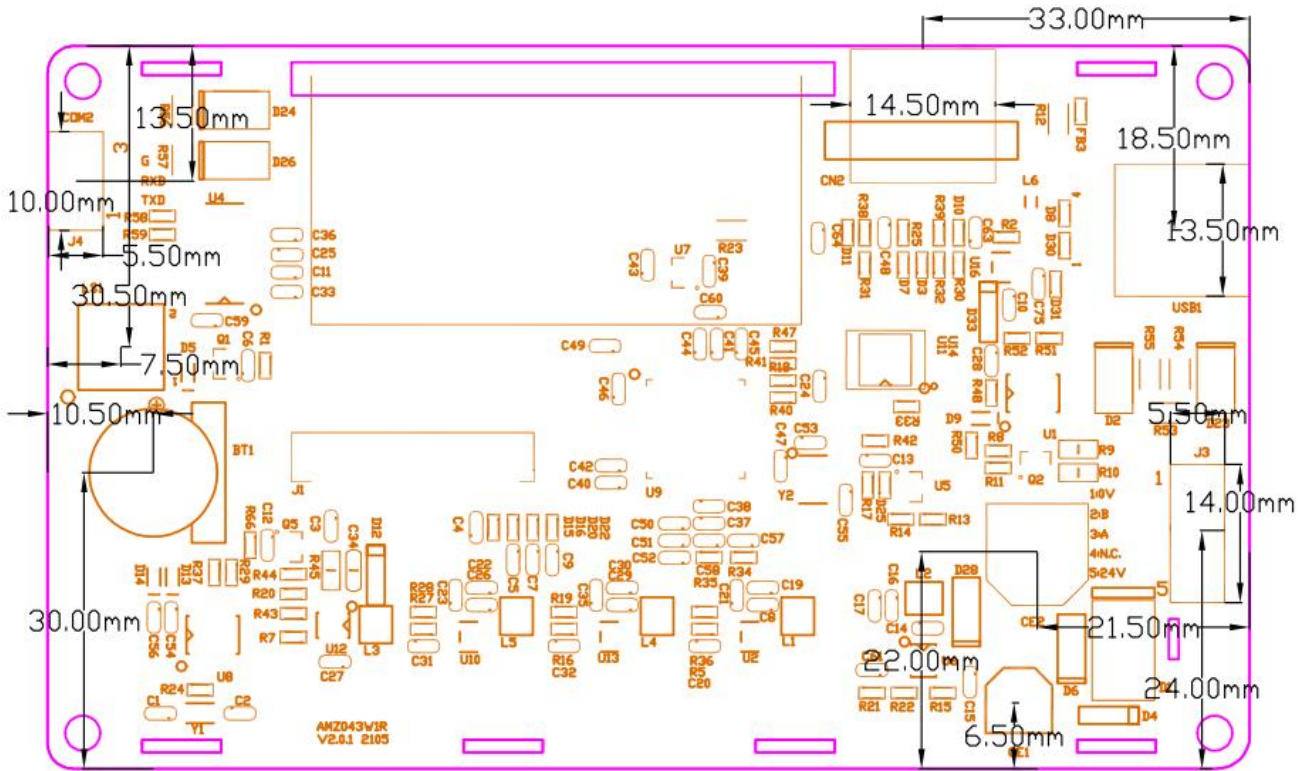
33.00mm
14.50mm
13.50mm
D24
COM2
R57
G
D26
RXD
U4
TXD
10.00mm
R58
R59
J4
5.50mm
30.50mm
C36
C25
C11
C33
C59
Q1
C6
R1
D5
7.50mm
10.50mm
BT1
J1
U7
R23
C43
C39
C60
C44
C41
C45
R47
R41
C49
C46
R18
R40
C24
C47
C53
C42
C40
U9
Y2
CN2
R12
FB3
L6
R38
R39
D10
C63
R2
D8
D30
C64
D11
C48
R25
U16
R31
D7
D3
R32
R30
D33
C10
C75
D31
U11
U14
R52
R51
C28
R48
R33
D9
R42
R50
R8
C13
R17
D25
U5
R14
R13
C55
18.50mm
13.50mm
USB1
R55
R54
D2
D27
5.50mm
R53
U1
R9
R10
R11
Q2
J3
1
1:0V
2:B
3:A
4:N.C.
5:24V
14.00mm
5
C12
R56
Q5
C3
C34
D12
R37
D13
D14
R29
R44
R45
R20
R43
R7
30.00mm
C56
C54
U8
R24
C1
C2
Y1
U12
C27
L3
R28
R27
C23
C22
C26
C4
D15
D16
D22
D2
C5
C7
C9
C31
U10
L5
R19
C35
C30
C29
R16
C32
U13
L4
C50
C51
C52
C38
C37
C57
C58
R35
R34
C21
C19
C8
R36
R5
C20
U2
L1
C16
C2
D28
C17
C14
CE2
21.50mm
22.00mm
D6
D4
24.00mm
R21
R22
R15
C15
6.50mm
CE1
AMZ043W1R
V2.0.1 2105